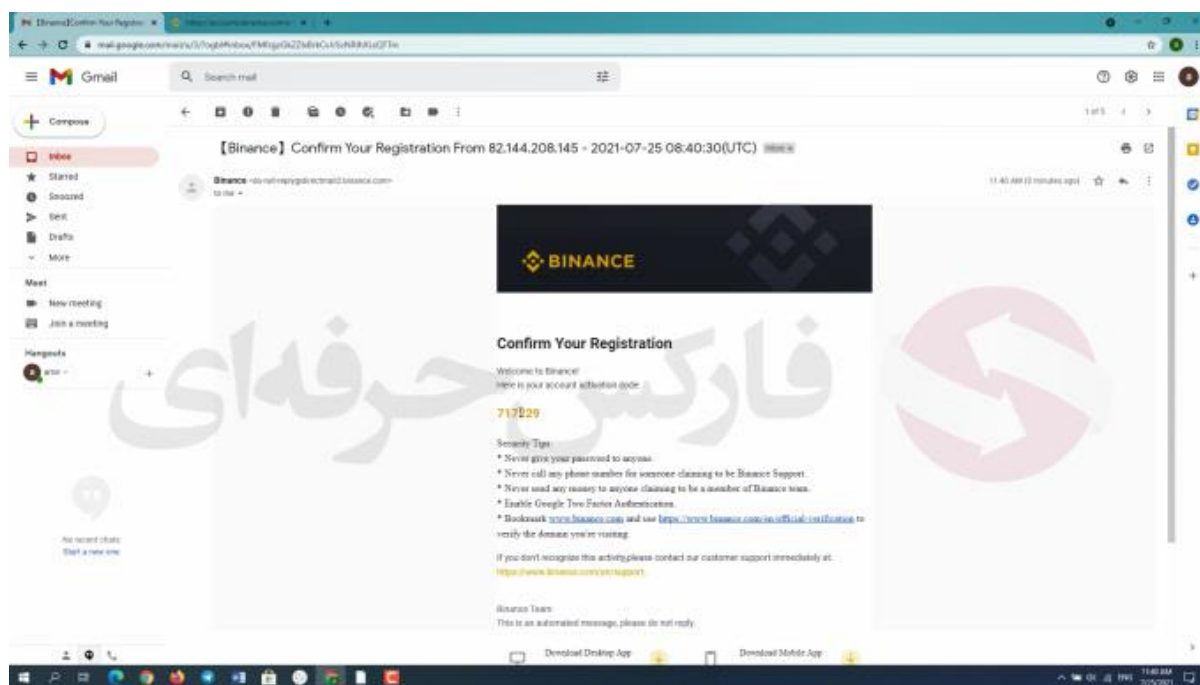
[Binance]Confirm Your Registra ×

mail.google.com/mail/u/0/#inbox/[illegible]

Gmail

Search mail

Compose

Inbox

Starred

Snoozed

Sent

Drafts

More

Meet

New meeting

Join a meeting

Hangouts

No recent chats
Start a new one

1 of 5

【Binance】Confirm Your Registration From 82.144.208.145 - 2021-07-25 08:40:30(UTC) Inbox ×

Binance <do-not-reply@directmail2.binance.com>
to me

11:40 AM (0 minutes ago)

BINANCE

فارکس حرفه‌ای

Confirm Your Registration

Welcome to Binance!
Here is your account activation code:

717229

Security Tips:
* Never give your password to anyone.
* Never call any phone number for someone claiming to be Binance Support.
* Never send any money to anyone claiming to be a member of Binance team.
* Enable Google Two Factor Authentication.
* Bookmark www.binance.com and use https://www.binance.com/en/official-verification to verify the domain you're visiting.

If you don't recognize this activity,please contact our customer support immediately at: https://www.binance.com/en/support.

Binance Team
This is an automated message, please do not reply.

Download Desktop App

Download Mobile App

11:40 AM
7/25/2021